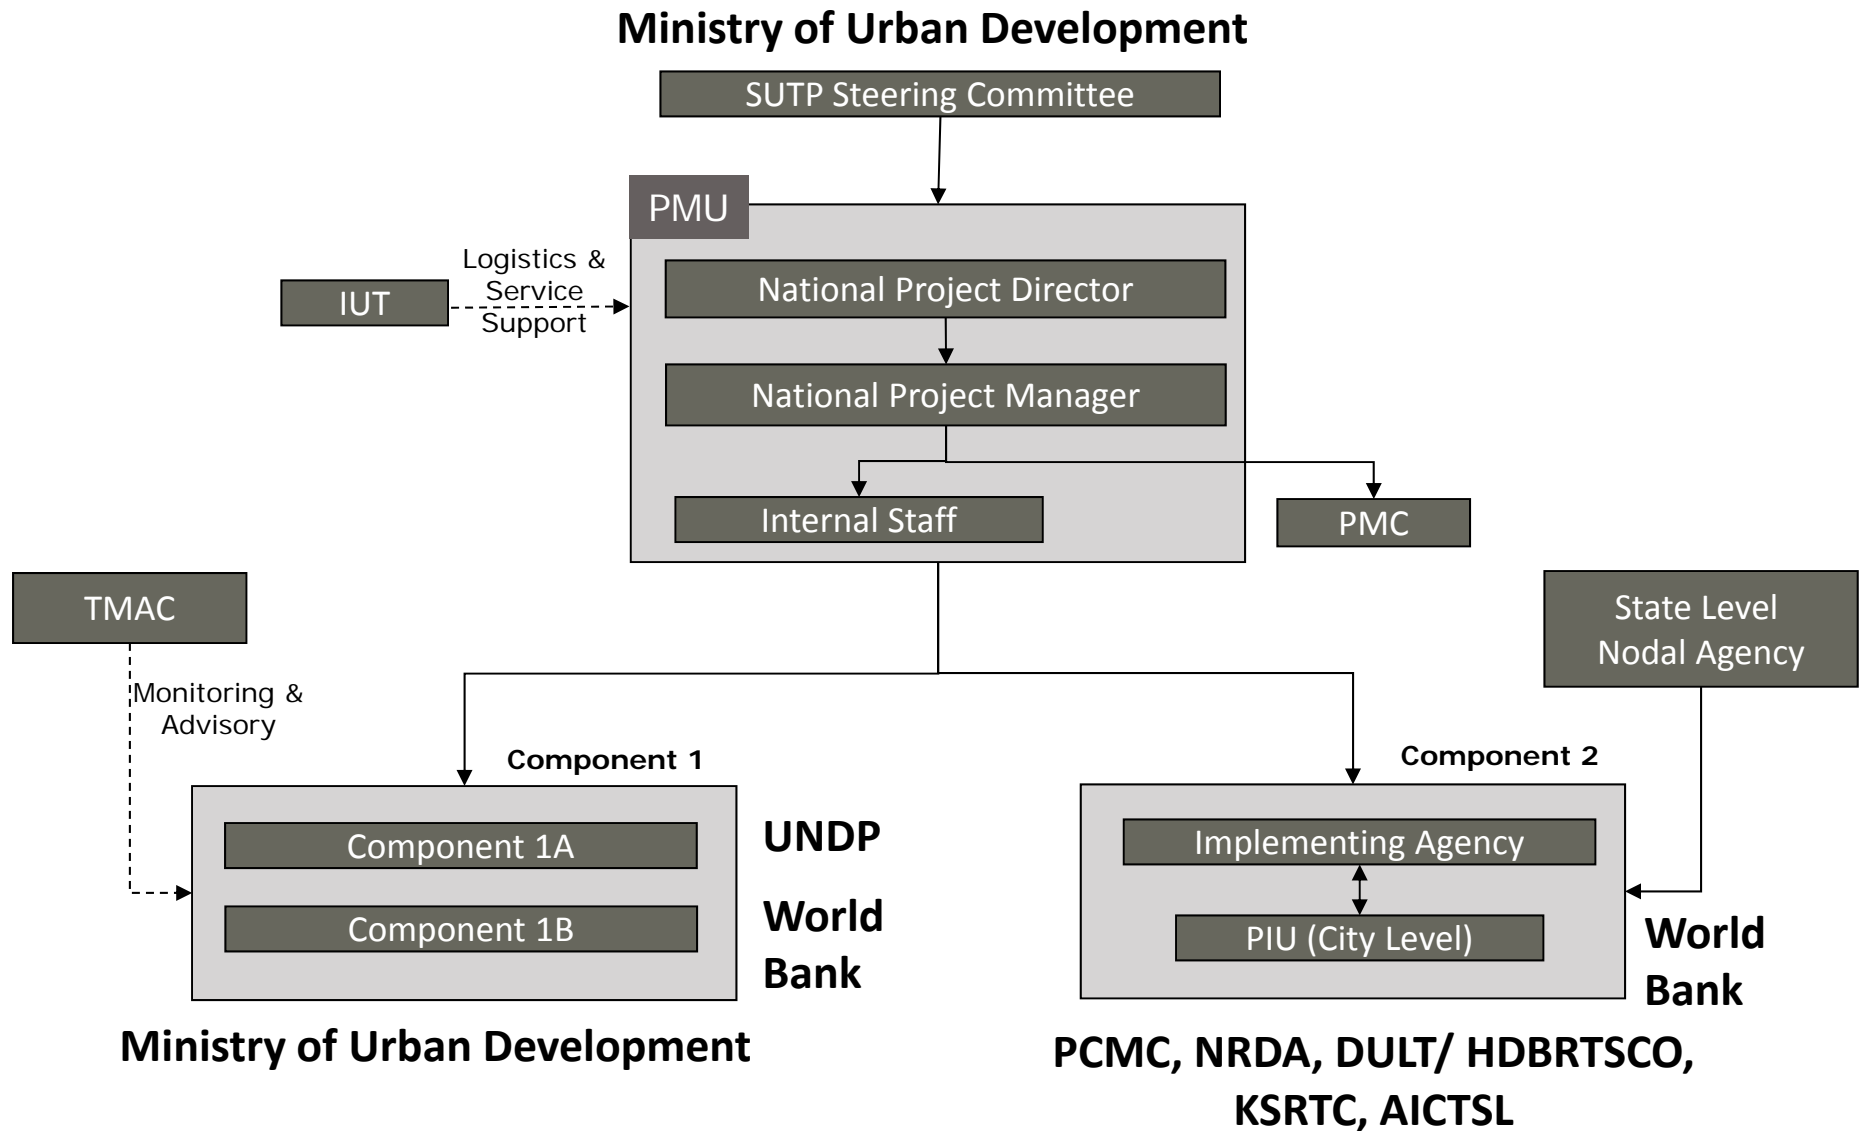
Ministry of Urban Development

SUTP Steering Committee

PMU

IUT

Logistics & Service Support

National Project Director

National Project Manager

Internal Staff

PMC

TMAC

Monitoring & Advisory

State Level Nodal Agency

Component 1

Component 1A

Component 1B

UNDP

World Bank

Component 2

Implementing Agency

PIU (City Level)

World Bank

Ministry of Urban Development

PCMC, NRDA, DULT/ HDBRTSCO, KSRTC, AICTSL